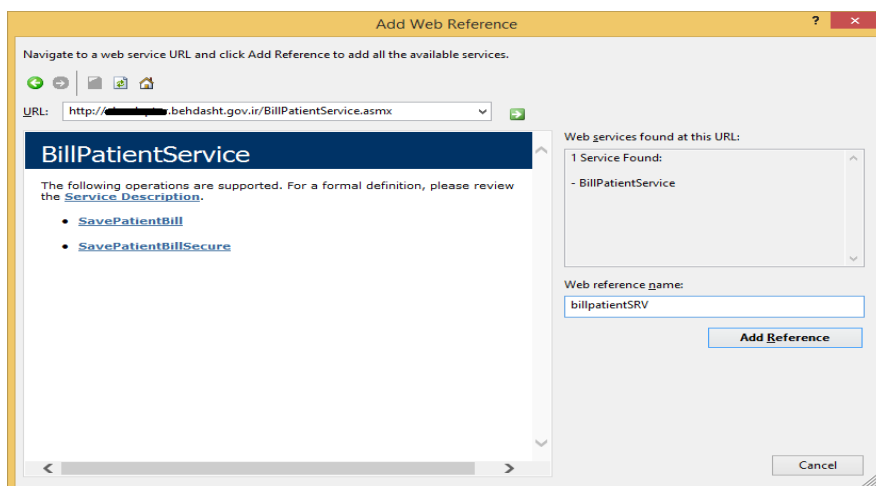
Add Web Reference

?

Navigate to a web service URL and click Add Reference to add all the available services.

URL: http://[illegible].behdasht.gov.ir/BillPatientService.asmx

BillPatientService

The following operations are supported. For a formal definition, please review the Service Description.

- SavePatientBill
- SavePatientBillSecure

Web services found at this URL:

1 Service Found:

- BillPatientService

Web reference name:

billpatientSRV

Add Reference

Cancel